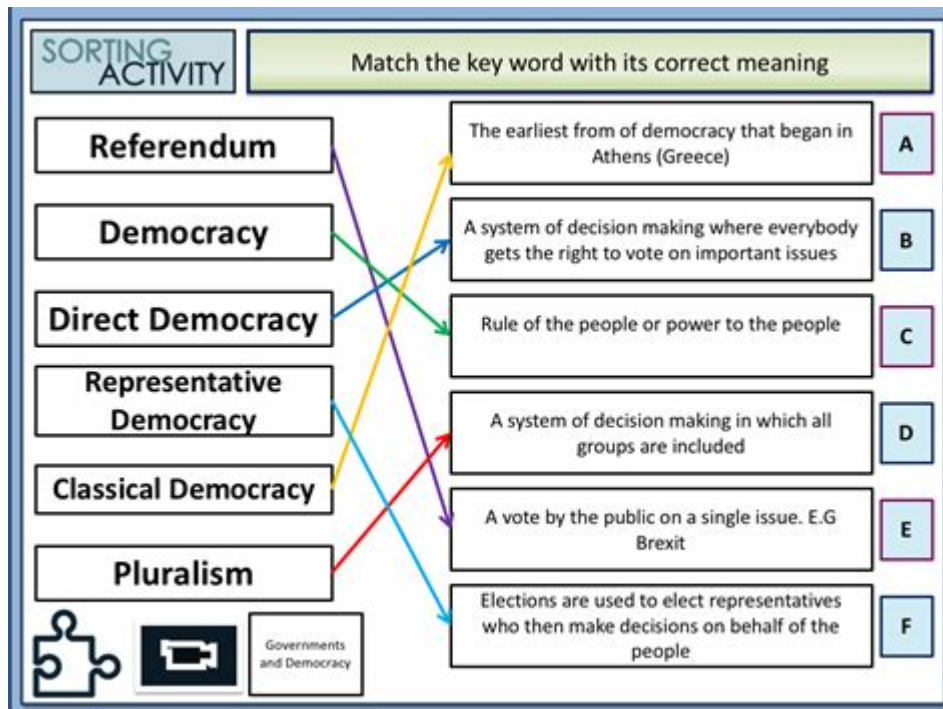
SORTING ACTIVITY

Match the key word with its correct meaning

Referendum

Democracy

Direct Democracy

Representative Democracy

Classical Democracy

Pluralism

The earliest from of democracy that began in Athens (Greece)

A

A system of decision making where everybody gets the right to vote on important issues

B

Rule of the people or power to the people

C

A system of decision making in which all groups are included

D

A vote by the public on a single issue. E.G Brexit

E

Elections are used to elect representatives who then make decisions on behalf of the people

F

Governments and Democracy